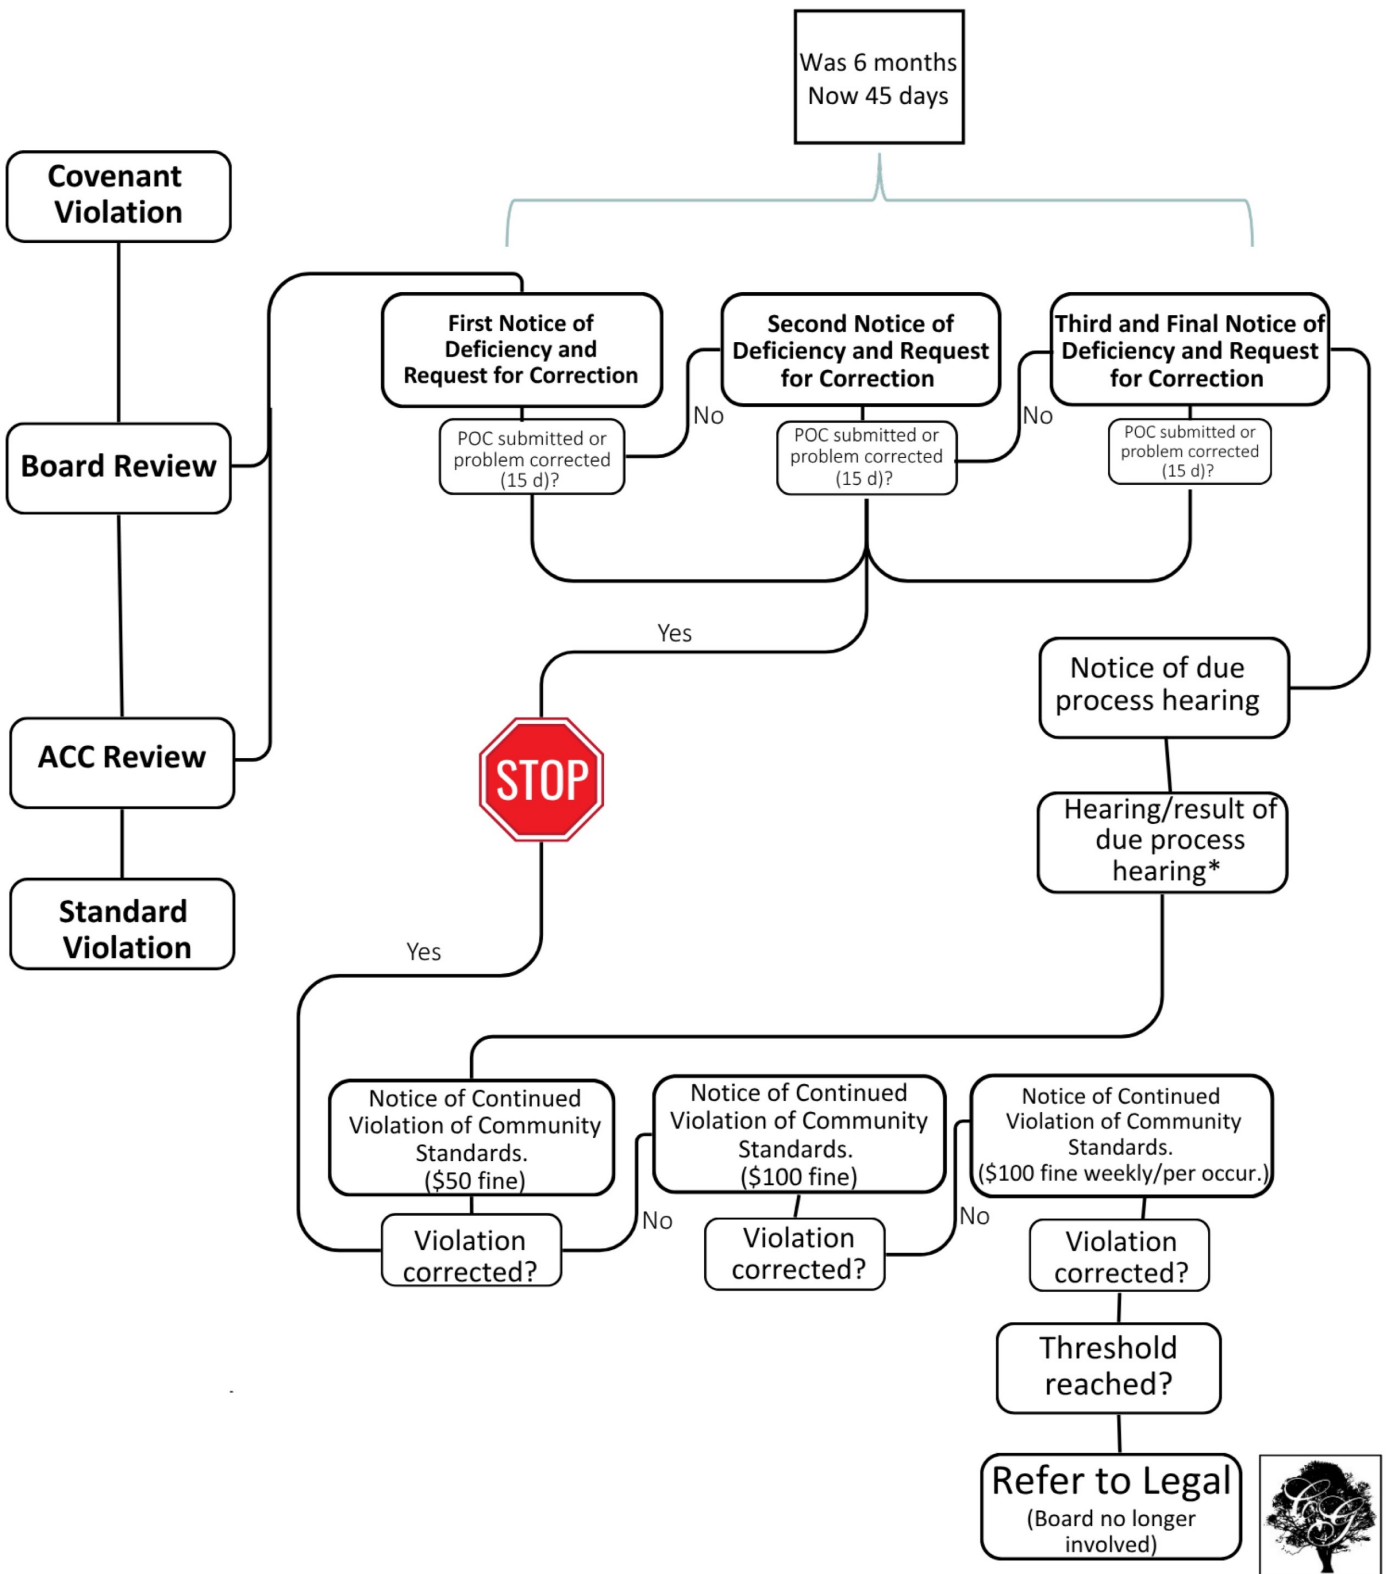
Was 6 months
Now 45 days

Covenant Violation

Board Review

ACC Review

Standard Violation

First Notice of Deficiency and Request for Correction

POC submitted or problem corrected (15 d)?

No

Second Notice of Deficiency and Request for Correction

POC submitted or problem corrected (15 d)?

No

Third and Final Notice of Deficiency and Request for Correction

POC submitted or problem corrected (15 d)?

Yes

STOP

Notice of due process hearing

Hearing/result of due process hearing*

Yes

Notice of Continued Violation of Community Standards. ($50 fine)

Violation corrected?

No

Notice of Continued Violation of Community Standards. ($100 fine)

Violation corrected?

No

Notice of Continued Violation of Community Standards. ($100 fine weekly/per occur.)

Violation corrected?

Threshold reached?

Refer to Legal
(Board no longer involved)